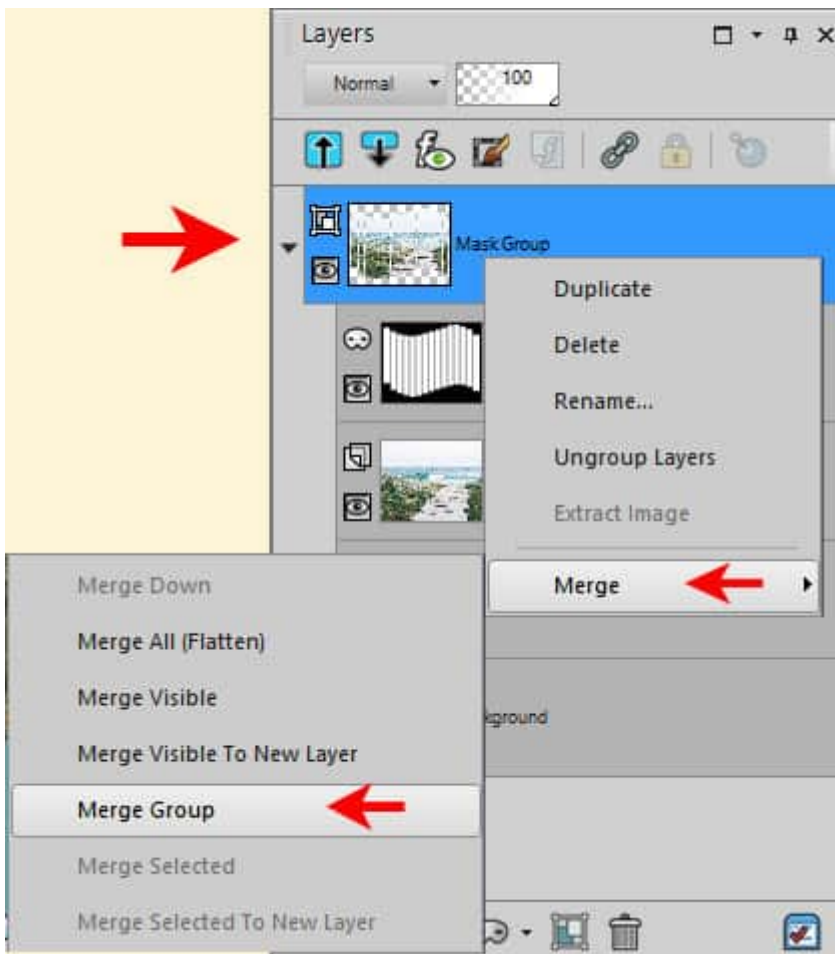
Layers

Normal 100

Mask Group

Duplicate

Delete

Rename...

Ungroup Layers

Extract Image

Merge

kground

Merge Down

Merge All (Flatten)

Merge Visible

Merge Visible To New Layer

Merge Group

Merge Selected

Merge Selected To New Layer